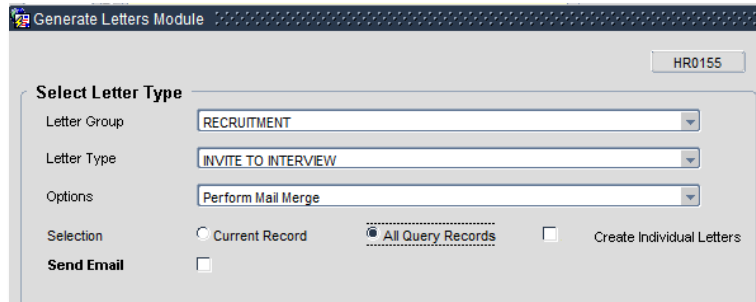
Generate Letters Module

HR0155

Select Letter Type

Letter Group RECRUITMENT

Letter Type INVITE TO INTERVIEW

Options Perform Mail Merge

Selection Current Record All Query Records Create Individual Letters

Send Email